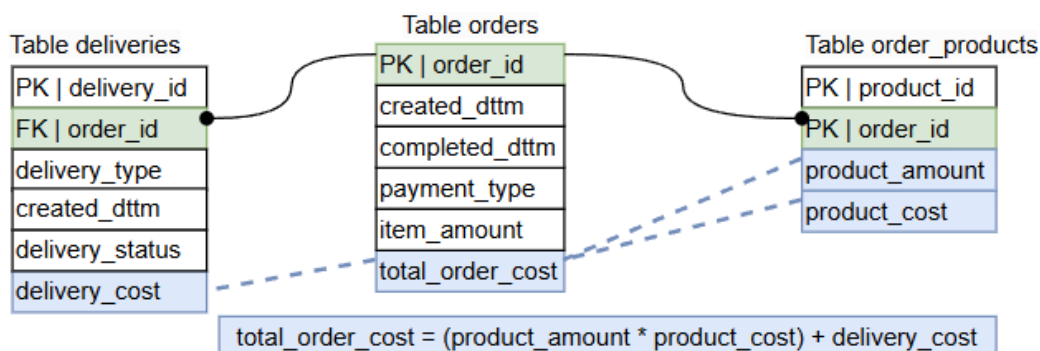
Table deliveries

| PK \| delivery_id |
|---|
| FK \| order_id |
| delivery_type |
| created_dttm |
| delivery_status |
| delivery_cost |

Table orders

| PK \| order_id |
|---|
| created_dttm |
| completed_dttm |
| payment_type |
| item_amount |
| total_order_cost |

Table order_products

| PK \| product_id |
|---|
| PK \| order_id |
| product_amount |
| product_cost |

total_order_cost = (product_amount * product_cost) + delivery_cost